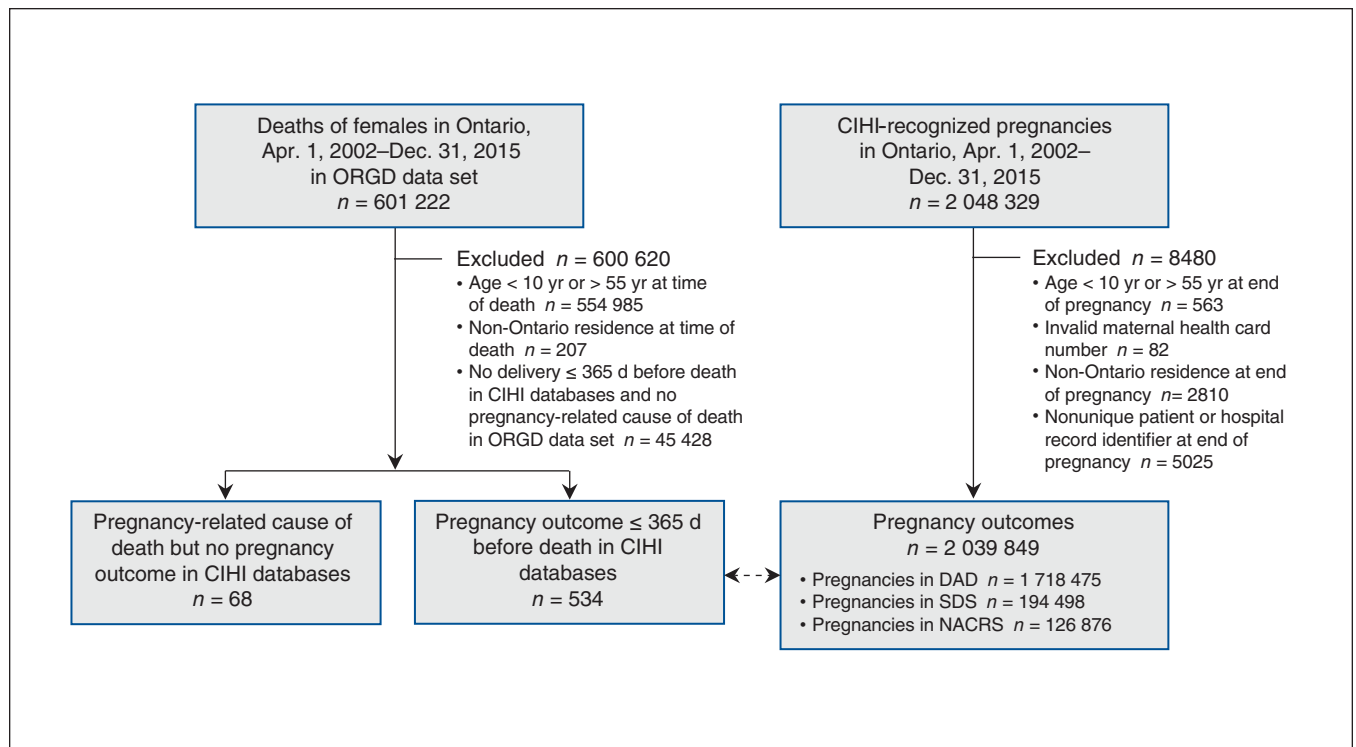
Deaths of females in Ontario, Apr. 1, 2002–Dec. 31, 2015 in ORGD data set
$n = 601\ 222$

Excluded $n = 600\ 620$
• Age < 10 yr or > 55 yr at time of death $n = 554\ 985$
• Non-Ontario residence at time of death $n = 207$
• No delivery ≤ 365 d before death in CIHI databases and no pregnancy-related cause of death in ORGD data set $n = 45\ 428$

Pregnancy-related cause of death but no pregnancy outcome in CIHI databases
$n = 68$

Pregnancy outcome ≤ 365 d before death in CIHI databases
$n = 534$

CIHI-recognized pregnancies in Ontario, Apr. 1, 2002–Dec. 31, 2015
$n = 2\ 048\ 329$

Excluded $n = 8480$
• Age < 10 yr or > 55 yr at end of pregnancy $n = 563$
• Invalid maternal health card number $n = 82$
• Non-Ontario residence at end of pregnancy $n = 2810$
• Nonunique patient or hospital record identifier at end of pregnancy $n = 5025$

Pregnancy outcomes
$n = 2\ 039\ 849$
• Pregnancies in DAD $n = 1\ 718\ 475$
• Pregnancies in SDS $n = 194\ 498$
• Pregnancies in NACRS $n = 126\ 876$